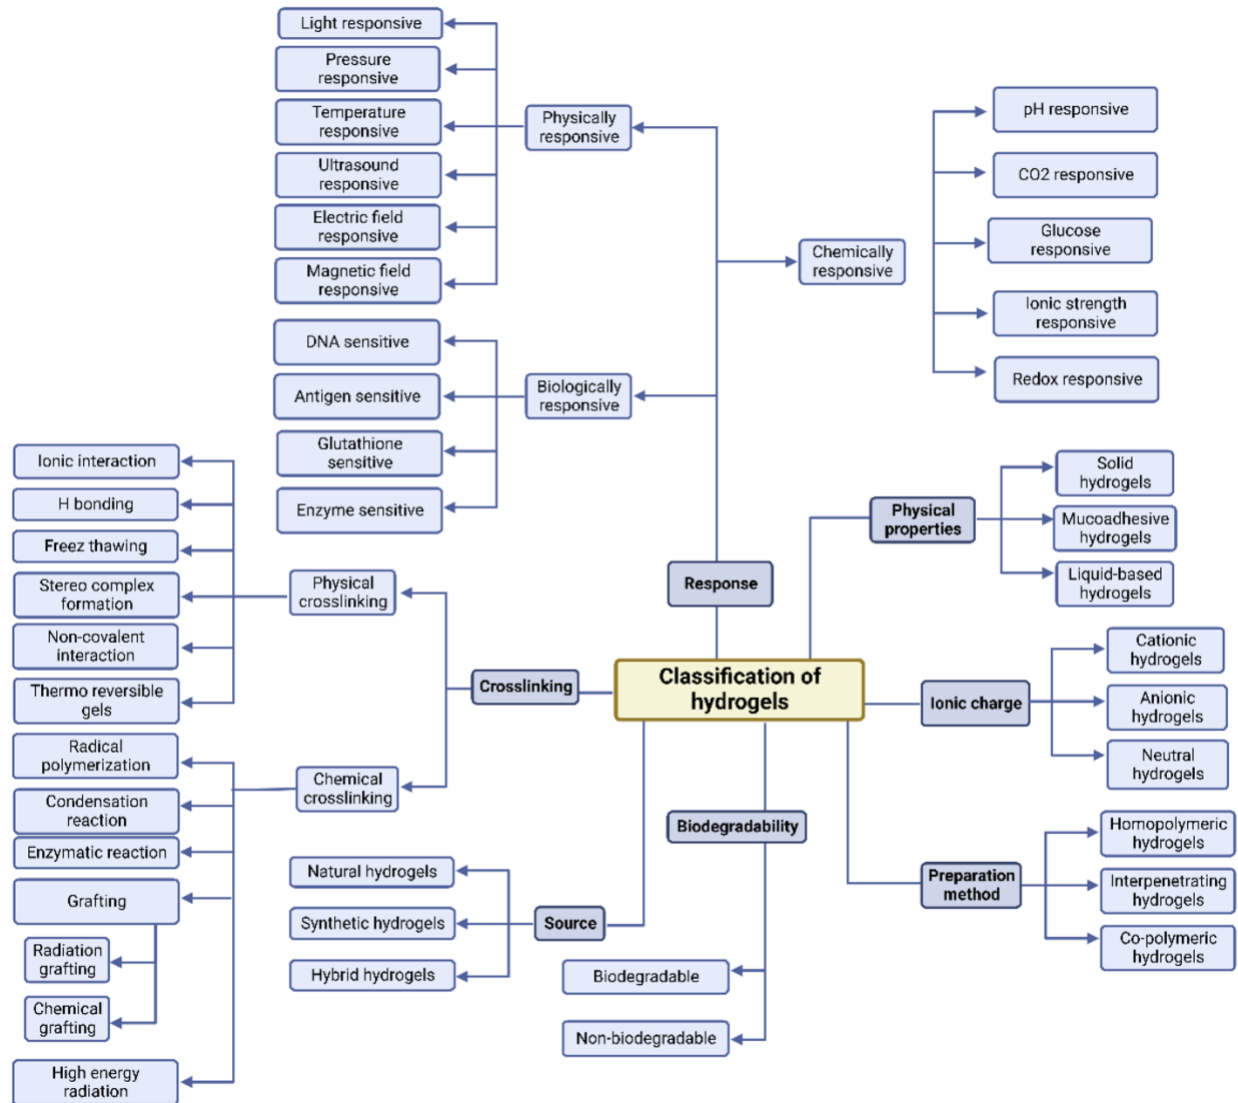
Classification of hydrogels

Response

Physically responsive

Light responsive

Pressure responsive

Temperature responsive

Ultrasound responsive

Electric field responsive

Magnetic field responsive

Chemically responsive

pH responsive

CO2 responsive

Glucose responsive

Ionic strength responsive

Redox responsive

Biologically responsive

DNA sensitive

Antigen sensitive

Glutathione sensitive

Enzyme sensitive

Physical properties

Solid hydrogels

Mucoadhesive hydrogels

Liquid-based hydrogels

Ionic charge

Cationic hydrogels

Anionic hydrogels

Neutral hydrogels

Preparation method

Homopolymeric hydrogels

Interpenetrating hydrogels

Co-polymeric hydrogels

Biodegradability

Biodegradable

Non-biodegradable

Source

Natural hydrogels

Synthetic hydrogels

Hybrid hydrogels

Crosslinking

Physical crosslinking

Ionic interaction

H bonding

Freez thawing

Stereo complex formation

Non-covalent interaction

Thermo reversible gels

Chemical crosslinking

Radical polymerization

Condensation reaction

Enzymatic reaction

Grafting

Radiation grafting

Chemical grafting

High energy radiation